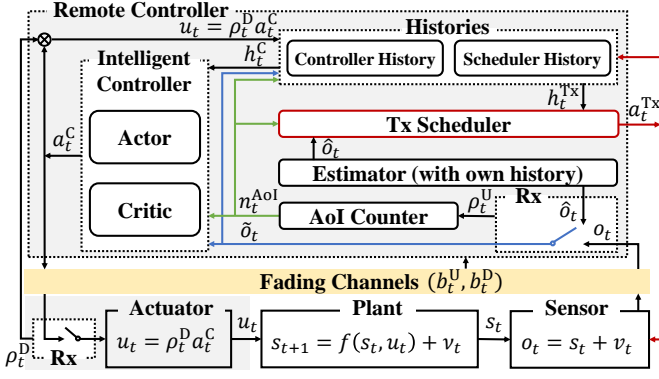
Remote Controller
$u_t = \rho_t^{\mathrm{D}} a_t^{\mathrm{C}}$
Histories
$h_t^{\mathrm{C}}$
Controller History
Scheduler History
Intelligent Controller
$h_t^{\mathrm{Tx}}$
$a_t^{\mathrm{Tx}}$
Tx Scheduler
$a_t^{\mathrm{C}}$
Actor
$\hat{o}_t$
Estimator (with own history)
$n_t^{\mathrm{AoI}}$
$\rho_t^{\mathrm{U}}$
Rx
Critic
AoI Counter
$\hat{o}_t$
$\tilde{o}_t$
$o_t$
Fading Channels $(b_t^{\mathrm{U}}, b_t^{\mathrm{D}})$
Actuator
Plant
Sensor
$\rho_t^{\mathrm{D}}$
$u_t = \rho_t^{\mathrm{D}} a_t^{\mathrm{C}}$
$u_t$
$s_{t+1} = f(s_t, u_t) + \nu_t$
$s_t$
$o_t = s_t + v_t$
Rx